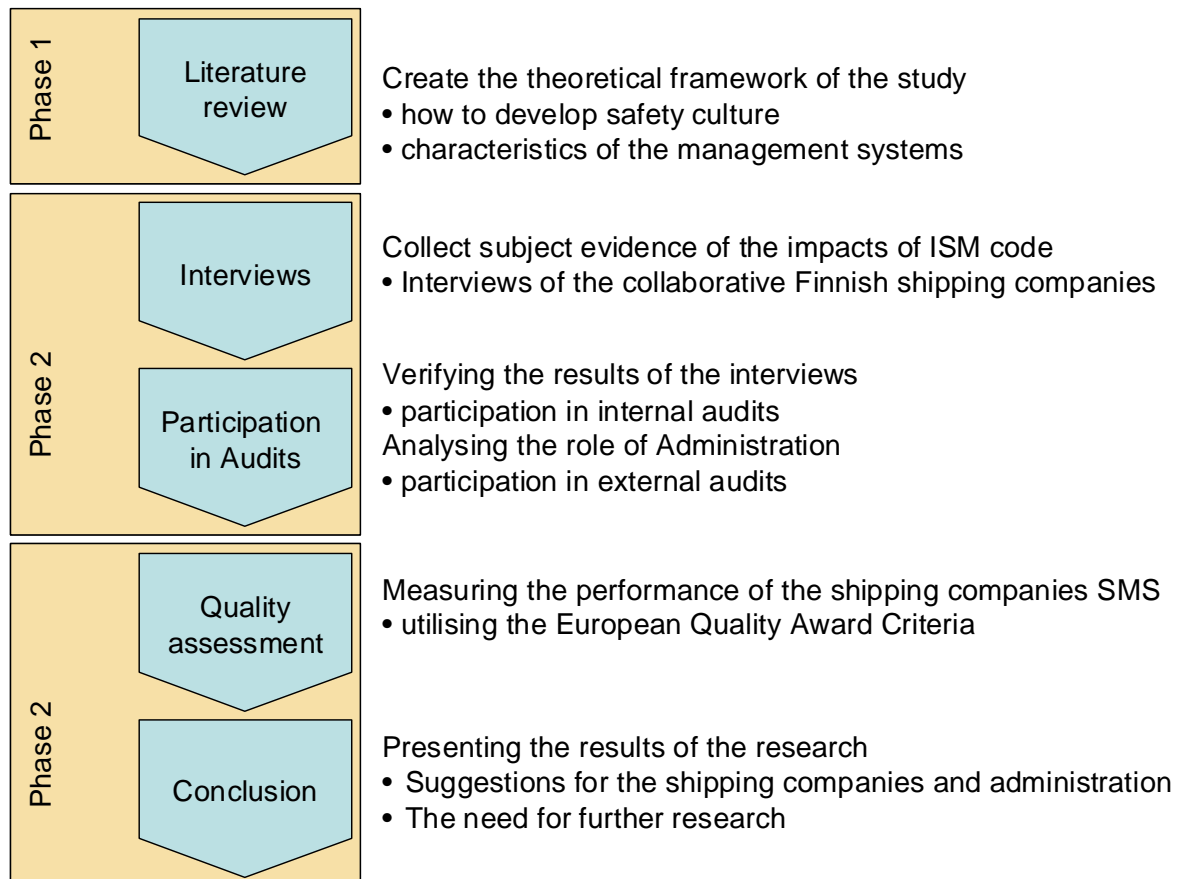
Phase 1

Literature review

Create the theoretical framework of the study
• how to develop safety culture
• characteristics of the management systems

Phase 2

Interviews

Collect subject evidence of the impacts of ISM code
• Interviews of the collaborative Finnish shipping companies

Participation in Audits

Verifying the results of the interviews
• participation in internal audits
Analysing the role of Administration
• participation in external audits

Phase 2

Quality assessment

Measuring the performance of the shipping companies SMS
• utilising the European Quality Award Criteria

Conclusion

Presenting the results of the research
• Suggestions for the shipping companies and administration
• The need for further research